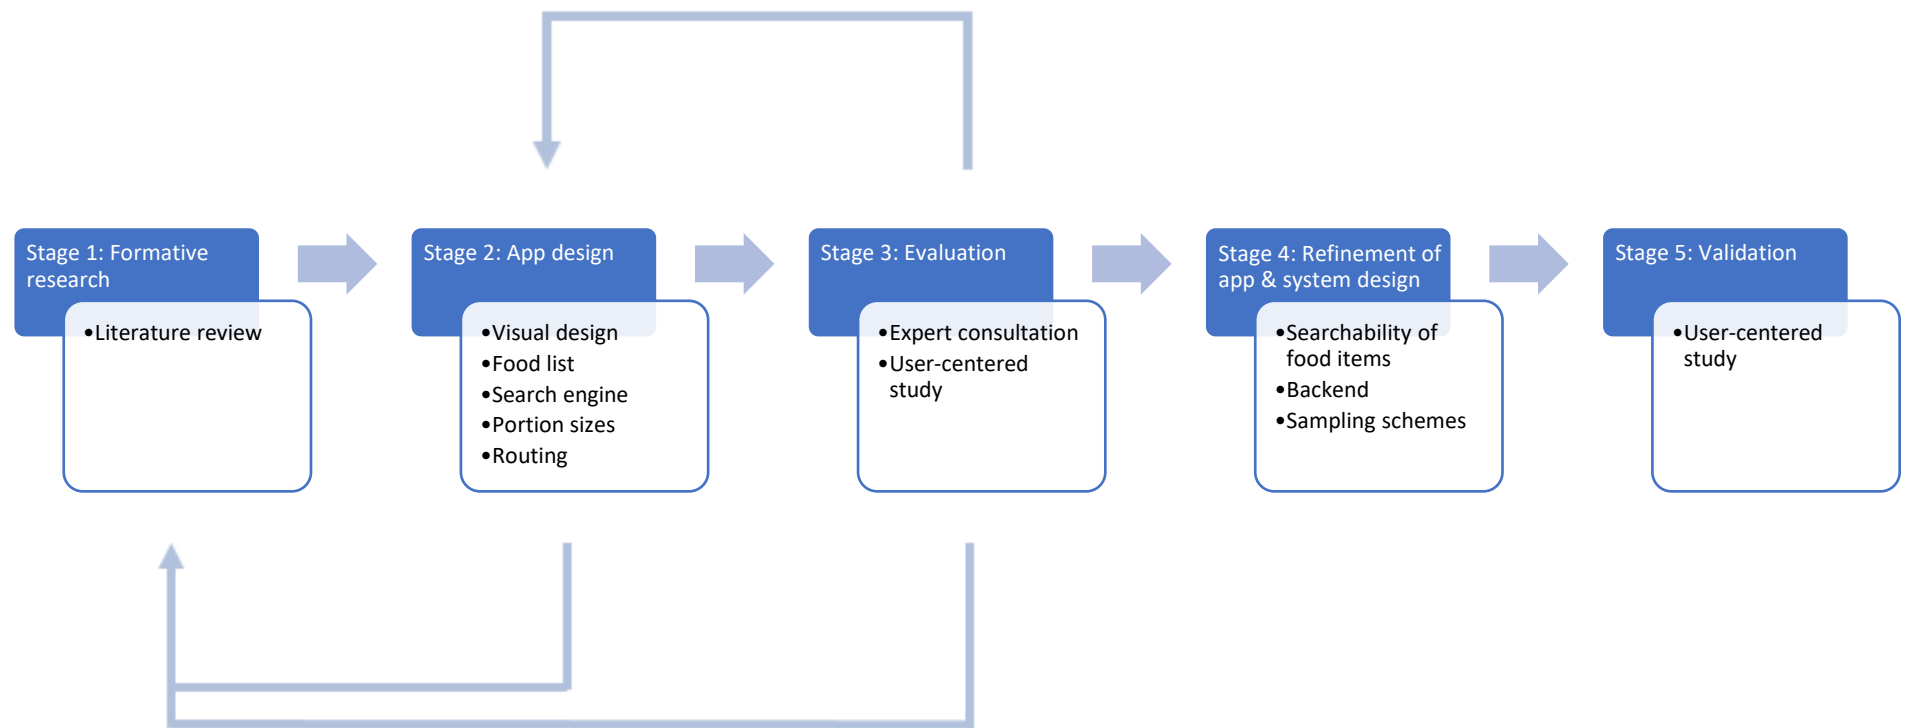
Stage 1: Formative research

• Literature review

Stage 2: App design

• Visual design
• Food list
• Search engine
• Portion sizes
• Routing

Stage 3: Evaluation

• Expert consultation
• User-centered study

Stage 4: Refinement of app & system design

• Searchability of food items
• Backend
• Sampling schemes

Stage 5: Validation

• User-centered study